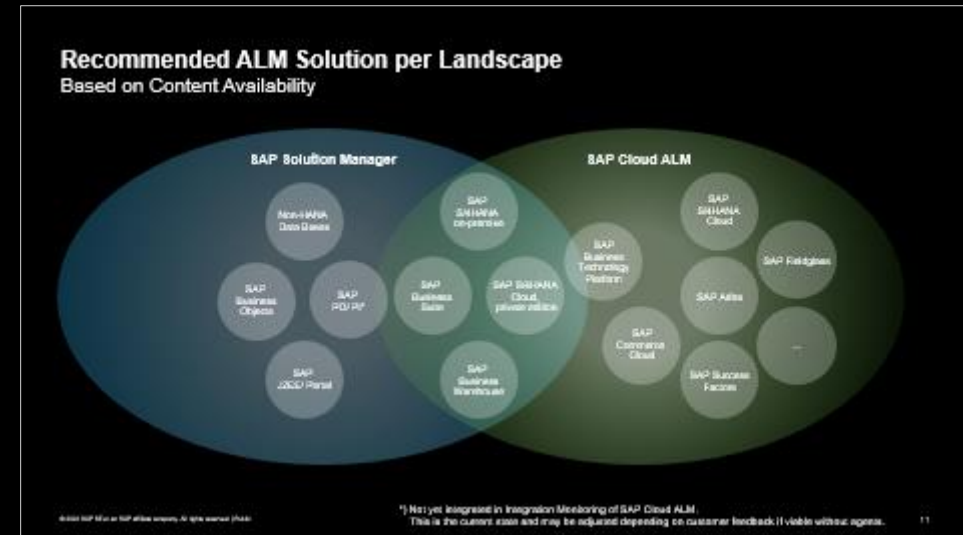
Recommended ALM Solution per Landscape
Based on Content Availability

SAP Solution Manager

SAP Cloud ALM

Non-HANA Data Bases

SAP Business Objects

SAP PO/ PI*

SAP J2EE Portal

SAP S/4HANA on-premise

SAP Business Suite

SAP S/4HANA Cloud, private edition

SAP Business Warehouse

SAP Business Technology Platform

SAP Commerce Cloud

SAP S/4HANA Cloud

SAP Fieldglass

SAP Ariba

SAP Success Factors

...

© 2022 SAP SE or an SAP affiliate company. All rights reserved. | Public

*) Not yet integrated in Integration Monitoring of SAP Cloud ALM.
This is the current state and may be adjusted depending on customer feedback if viable without agenda.

11